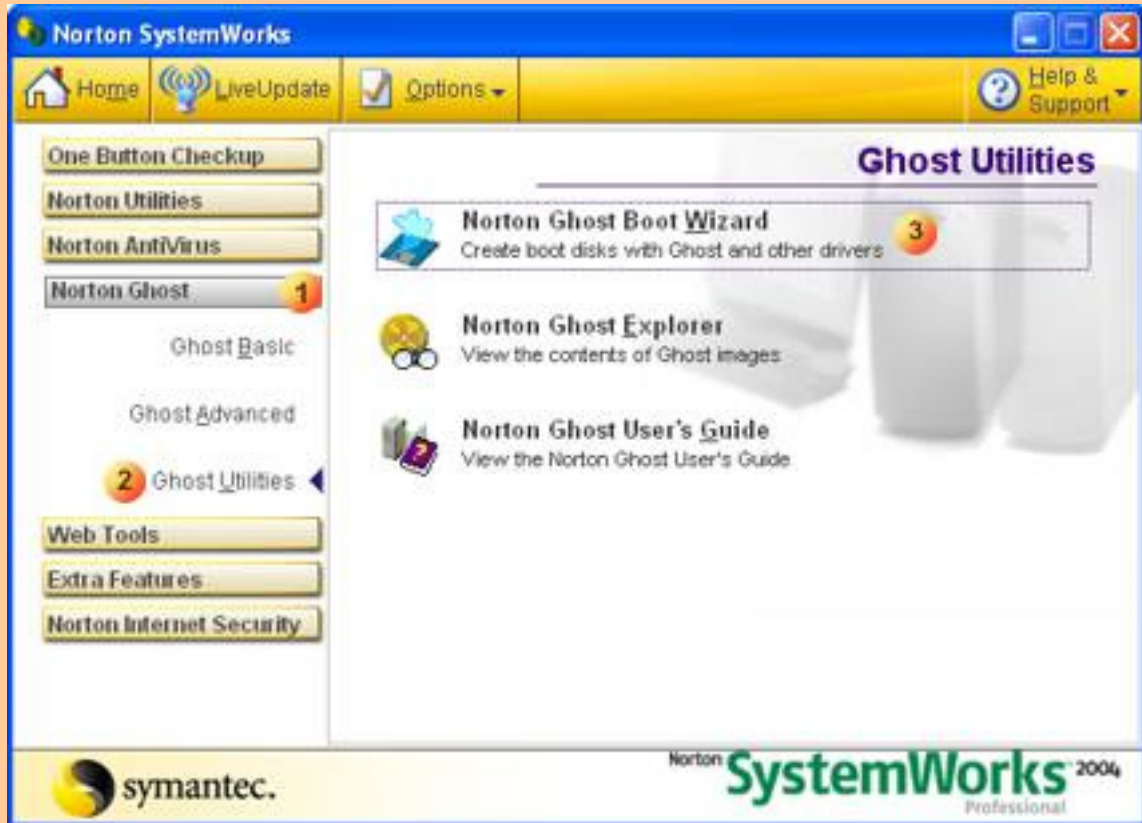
Norton SystemWorks

Home LiveUpdate Options Help & Support

One Button Checkup
Norton Utilities
Norton AntiVirus
Norton Ghost 1
Ghost Basic
Ghost Advanced
2 Ghost Utilities
Web Tools
Extra Features
Norton Internet Security

Ghost Utilities

Norton Ghost Boot Wizard
Create boot disks with Ghost and other drivers 3

Norton Ghost Explorer
View the contents of Ghost images

Norton Ghost User's Guide
View the Norton Ghost User's Guide

symantec.

Norton SystemWorks 2004 Professional